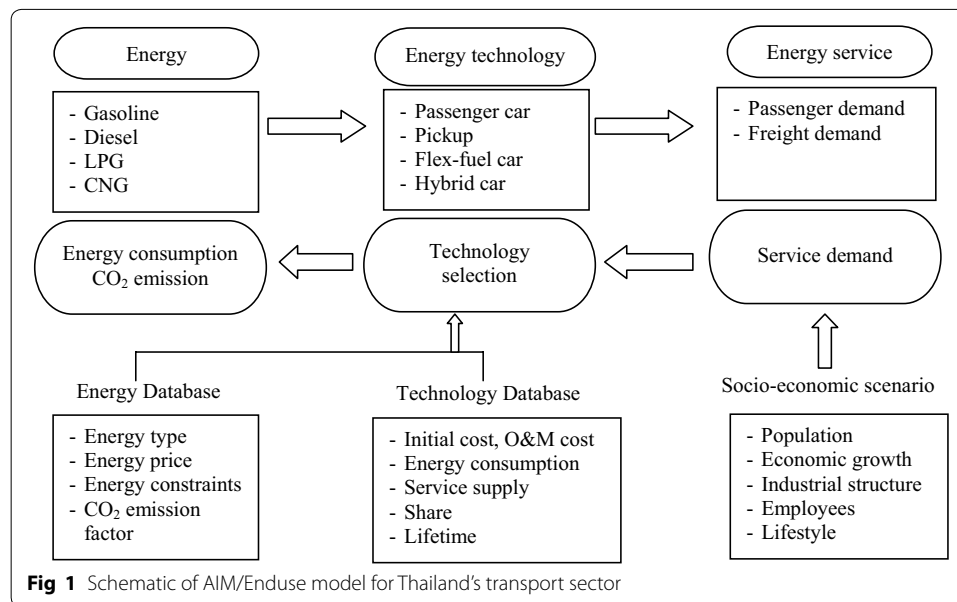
Energy

- Gasoline
- Diesel
- LPG
- CNG

Energy technology

- Passenger car
- Pickup
- Flex-fuel car
- Hybrid car

Energy service

- Passenger demand
- Freight demand

Energy consumption
$CO_2$ emission

Technology selection

Service demand

Energy Database

- Energy type
- Energy price
- Energy constraints
- $CO_2$ emission factor

Technology Database

- Initial cost, O&M cost
- Energy consumption
- Service supply
- Share
- Lifetime

Socio-economic scenario

- Population
- Economic growth
- Industrial structure
- Employees
- Lifestyle

**Fig 1** Schematic of AIM/Enduse model for Thailand's transport sector